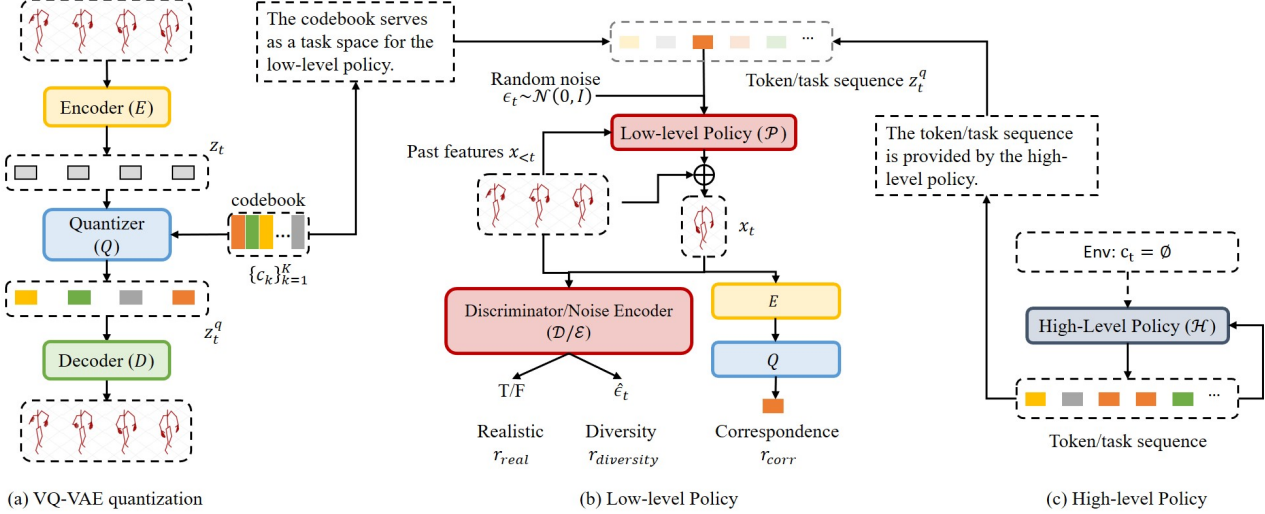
Encoder ($E$)

$z_t$

Quantizer ($Q$)

codebook

$\{c_k\}_{k=1}^{K}$

$z_t^q$

Decoder ($D$)

(a) VQ-VAE quantization

The codebook serves as a task space for the low-level policy.

...

Token/task sequence $z_t^q$

Random noise $\epsilon_t \sim \mathcal{N}(0, I)$

Low-level Policy ($\mathcal{P}$)

Past features $x_{<t}$

$\oplus$

$x_t$

Discriminator/Noise Encoder ($\mathcal{D}/\mathcal{E}$)

$E$

$Q$

T/F

$\hat{\epsilon}_t$

Realistic $r_{real}$

Diversity $r_{diversity}$

Correspondence $r_{corr}$

(b) Low-level Policy

The token/task sequence is provided by the high-level policy.

Env: $c_t = \emptyset$

High-Level Policy ($\mathcal{H}$)

...

Token/task sequence

(c) High-level Policy